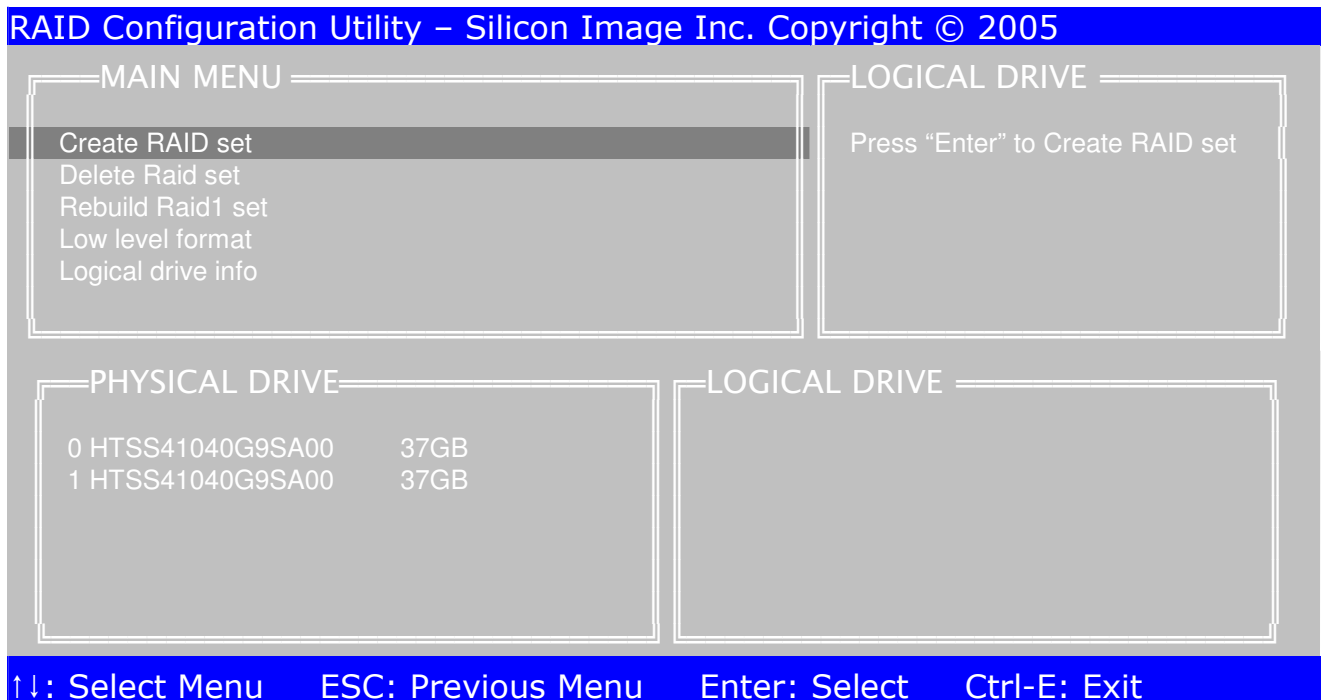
RAID Configuration Utility – Silicon Image Inc. Copyright © 2005

MAIN MENU

Create RAID set
Delete Raid set
Rebuild Raid1 set
Low level format
Logical drive info

LOGICAL DRIVE

Press “Enter” to Create RAID set

PHYSICAL DRIVE

0 HTSS41040G9SA00 37GB
1 HTSS41040G9SA00 37GB

LOGICAL DRIVE

↑↓: Select Menu ESC: Previous Menu Enter: Select Ctrl-E: Exit